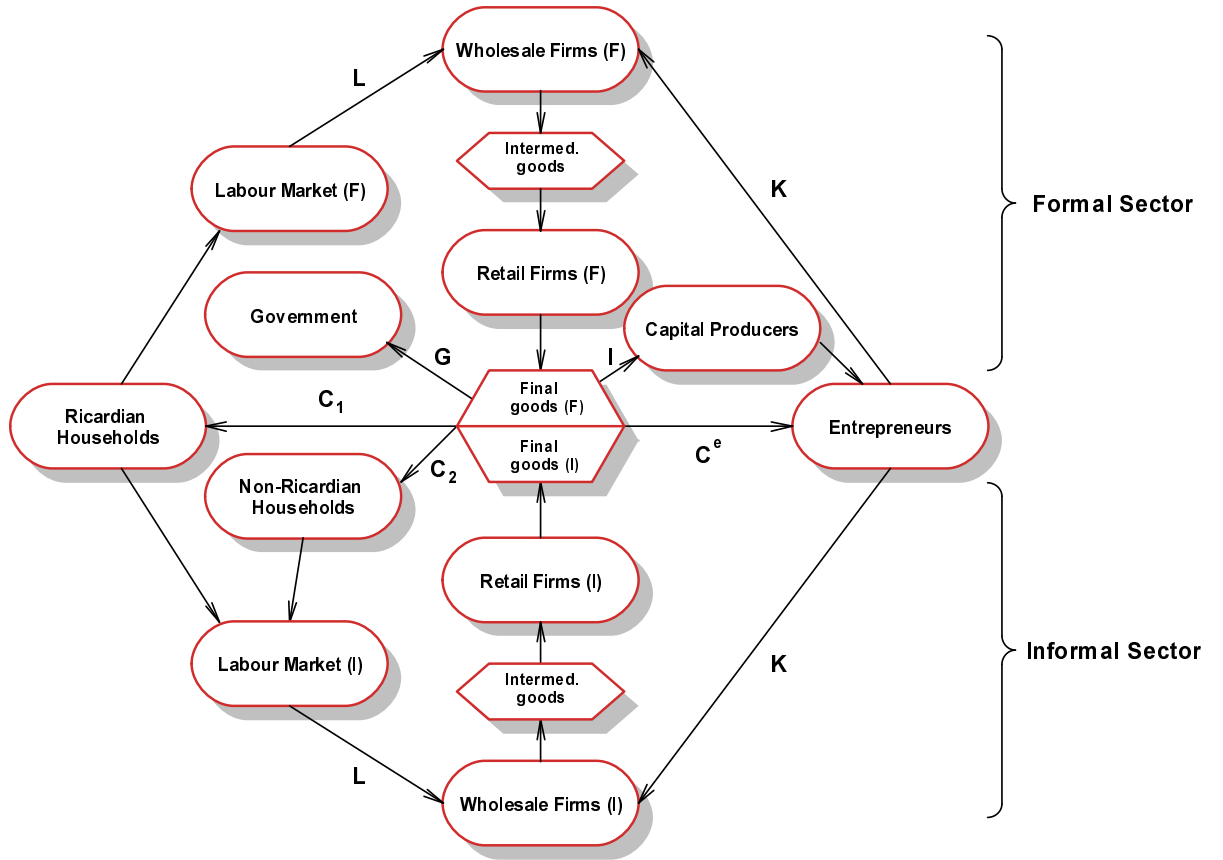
Wholesale Firms (F)

L

Intermed. goods

Labour Market (F)

K

Formal Sector

Retail Firms (F)

Government

Capital Producers

G

I

Final goods (F)

Ricardian Households

$C_1$

Final goods (I)

Entrepreneurs

$C_2$

$C^e$

Non-Ricardian Households

Retail Firms (I)

Labour Market (I)

K

Informal Sector

Intermed. goods

L

Wholesale Firms (I)